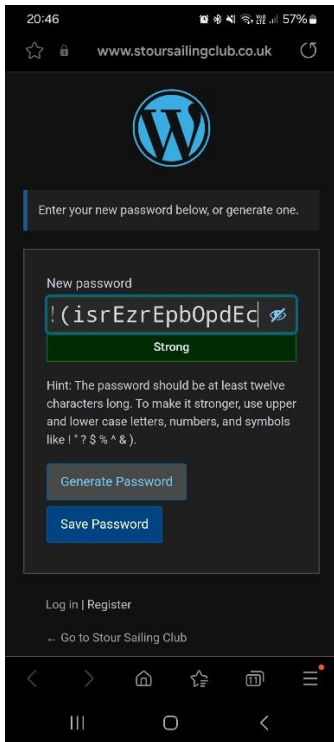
20:46
57%

www.stoursailingclub.co.uk

Enter your new password below, or generate one.

New password

!(isrEzrEpbOpdEc

Strong

Hint: The password should be at least twelve characters long. To make it stronger, use upper and lower case letters, numbers, and symbols like ! " ? $ % ^ & ).

Generate Password

Save Password

Log in | Register

← Go to Stour Sailing Club

11